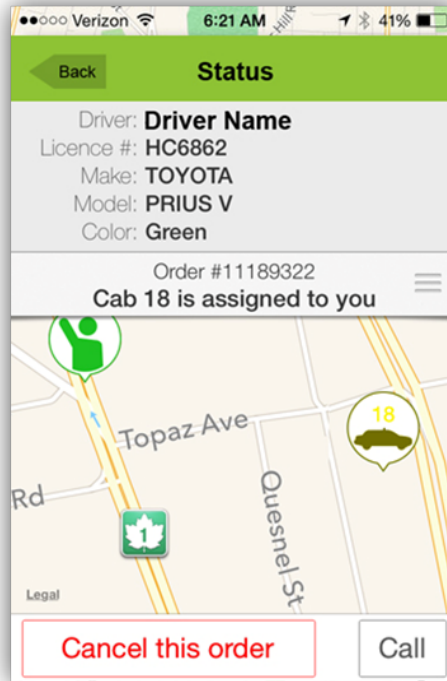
●●○○○ Verizon 6:21 AM 41%

Back
Status

Driver: Driver Name
Licence #: HC6862
Make: TOYOTA
Model: PRIUS V
Color: Green

Order #11189322
Cab 18 is assigned to you

18
Topaz Ave
Rd
1
Quesnel St
Legal

Cancel this order
Call